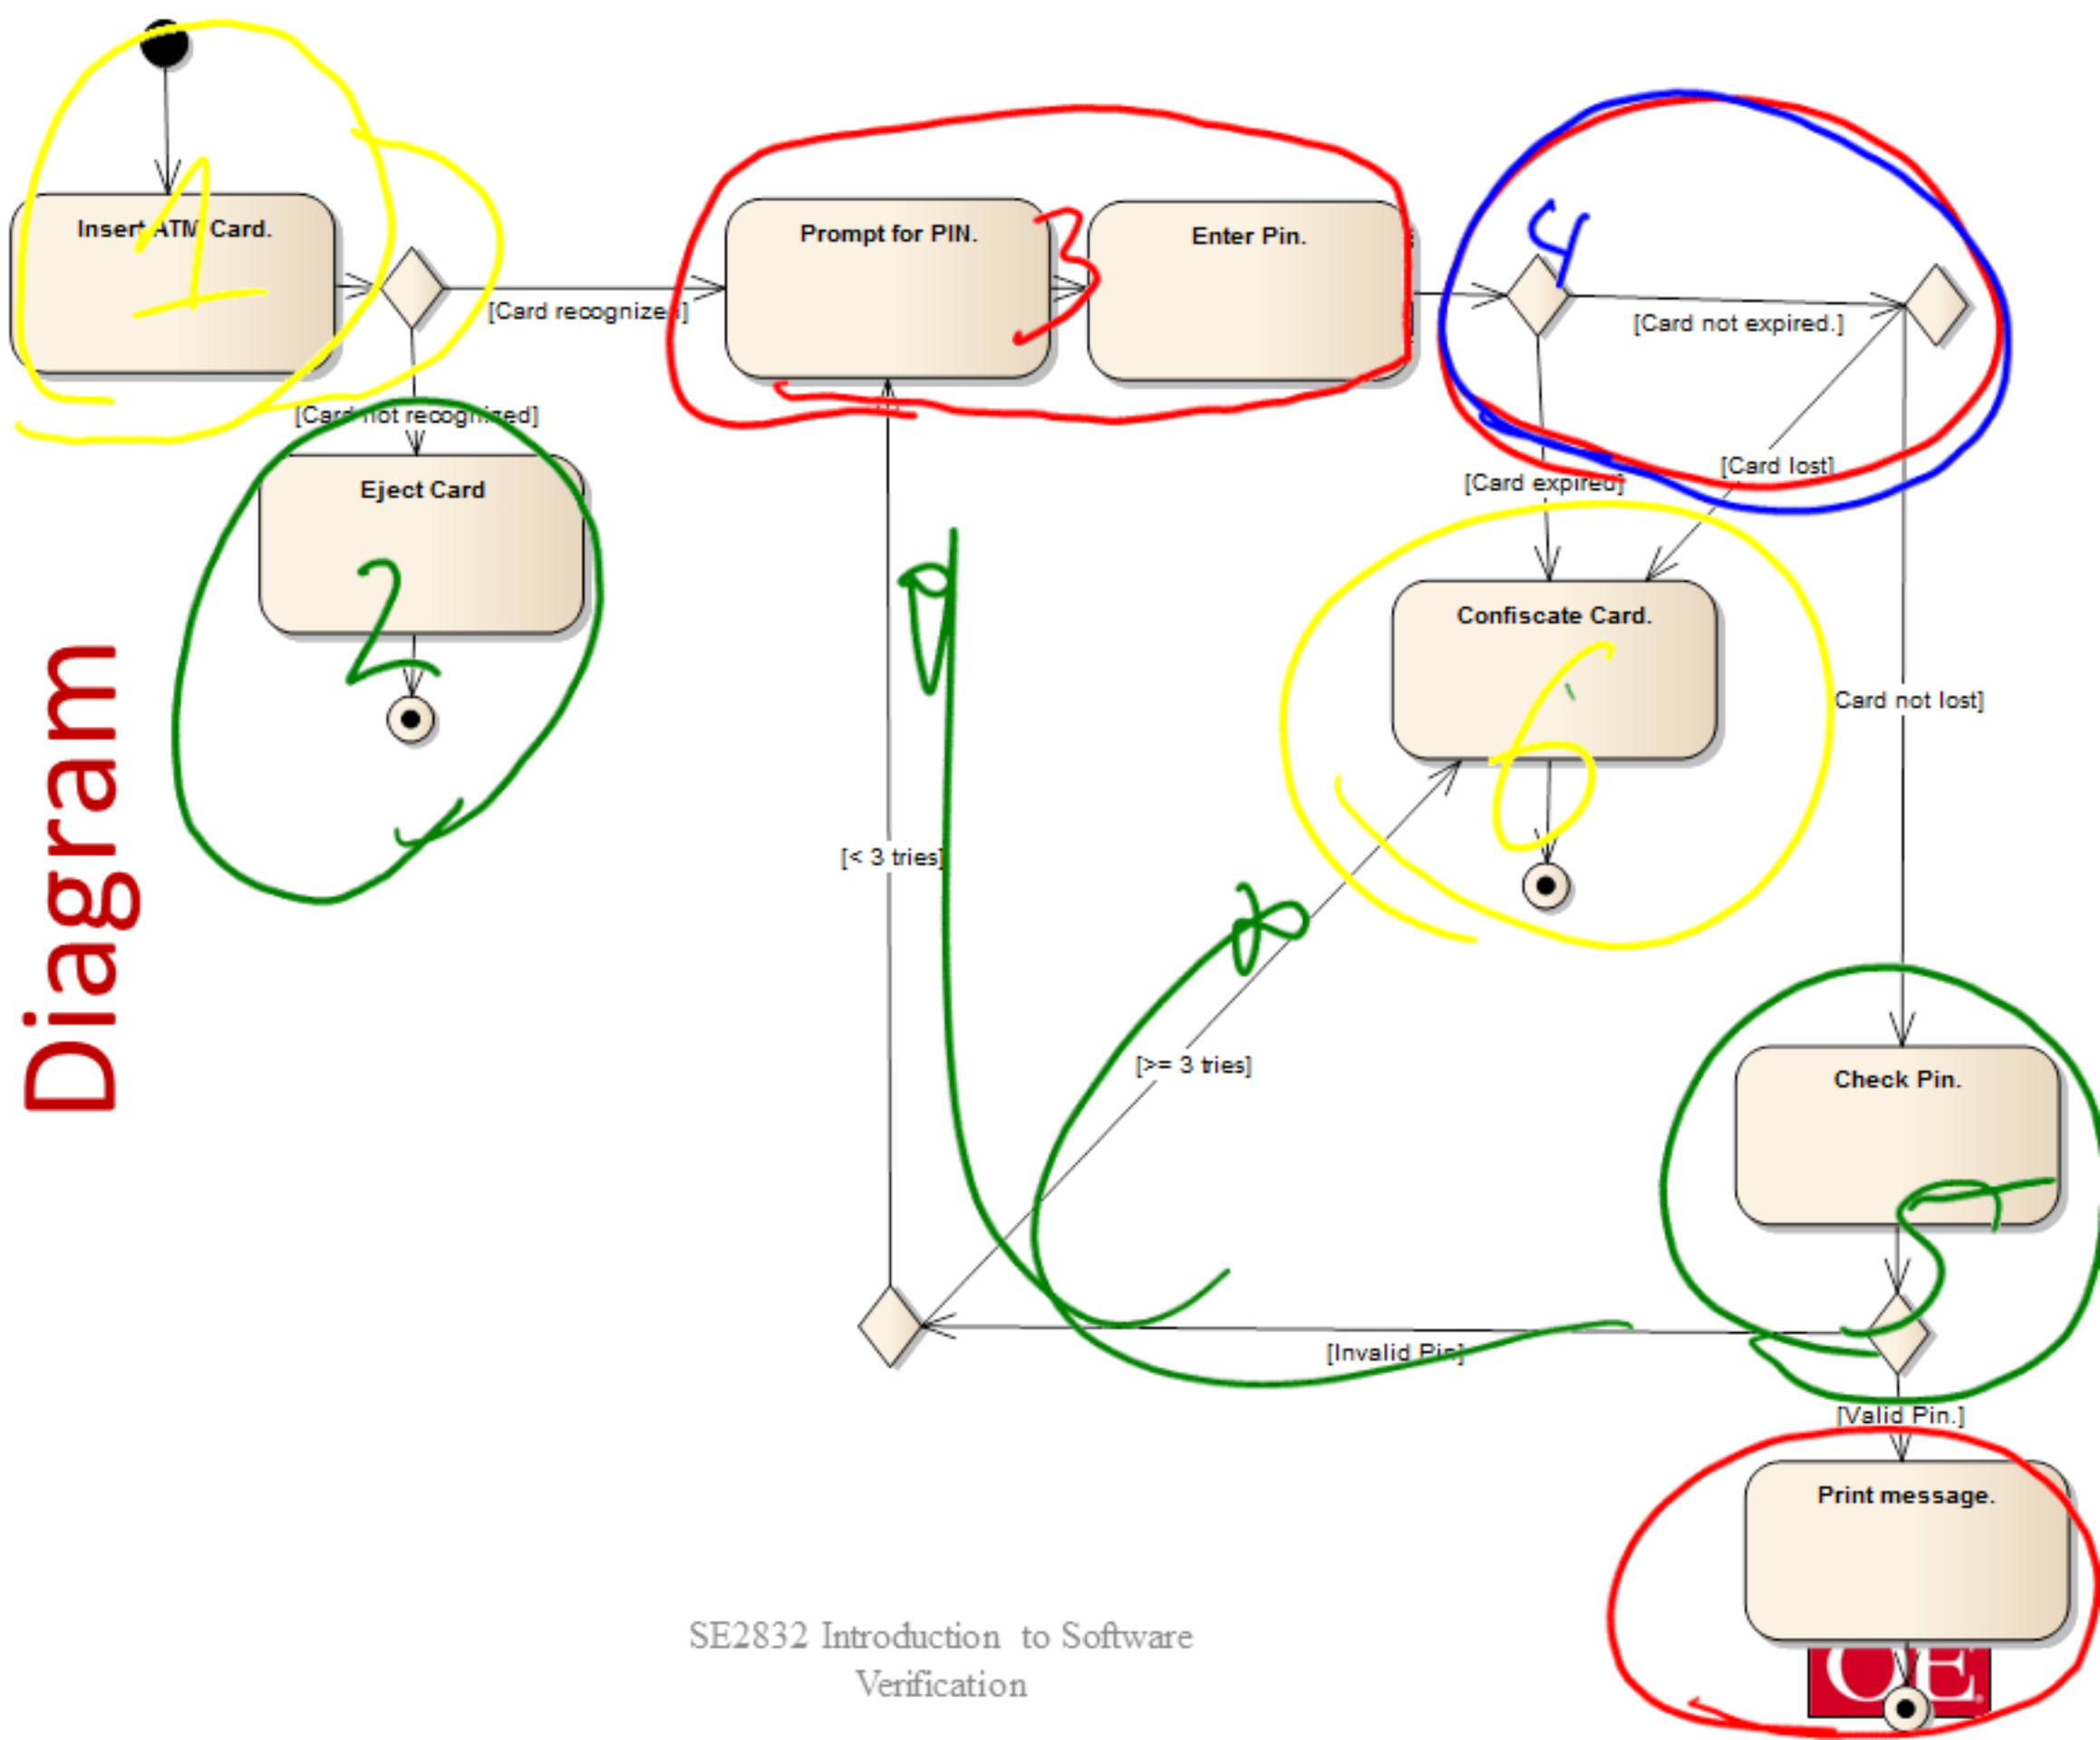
Diagram

Insert ATM Card.

1

[Card recognized]

[Card not recognized]

Eject Card

2

Prompt for PIN.

3

Enter Pin.

4

[Card not expired.]

[Card expired]

[Card lost]

Confiscate Card.

6

Card not lost]

[< 3 tries]

7

8

[>= 3 tries]

Check Pin.

5

[Invalid Pin]

[Valid Pin.]

Print message.

SE2832 Introduction to Software Verification

OE